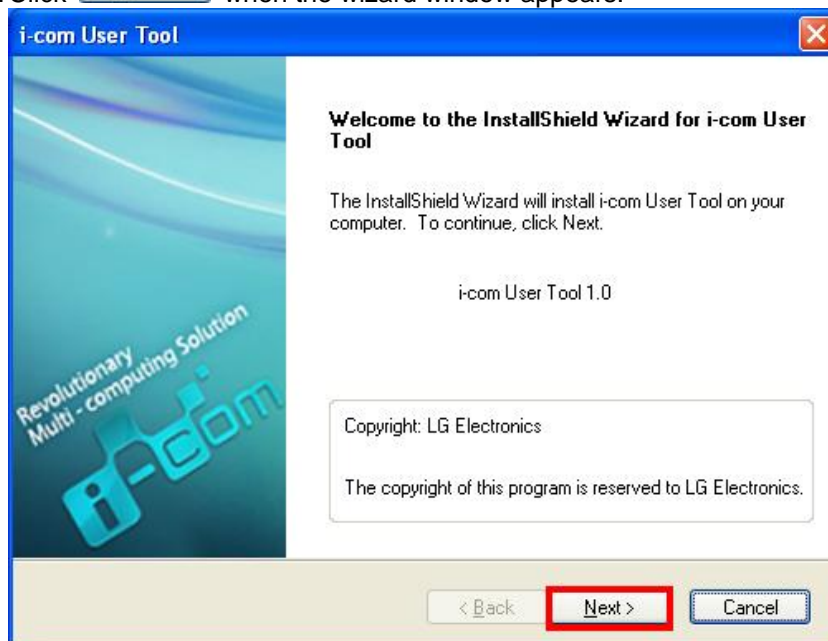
Click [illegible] when the wizard window appears.

i-com User Tool

Welcome to the InstallShield Wizard for i-com User Tool

The InstallShield Wizard will install i-com User Tool on your computer. To continue, click Next.

i-com User Tool 1.0

Revolutionary Multi-computing Solution

i-com

Copyright: LG Electronics

The copyright of this program is reserved to LG Electronics.

< Back

Next >

Cancel